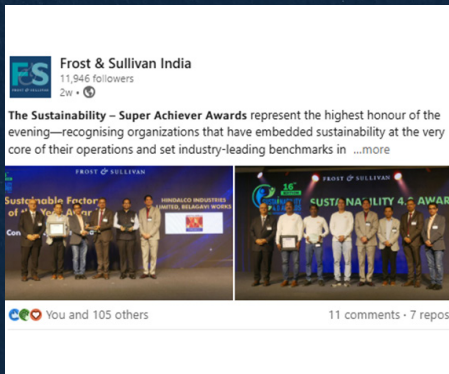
FS FROST & SULLIVAN

Frost & Sullivan India
11,946 followers
2w •

The Sustainability – Super Achiever Awards represent the highest honour of the evening—recognising organizations that have embedded sustainability at the very core of their operations and set industry-leading benchmarks in ...more

FROST & SULLIVAN
Sustainable Factor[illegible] of the Year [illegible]
HINDALCO INDUSTRIES LIMITED, BELAGAVI WORKS
Con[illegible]

FROST & SULLIVAN
16th
SUSTAINABILITY 4.0 AWAR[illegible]

You and 105 others
11 comments • 7 repos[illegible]